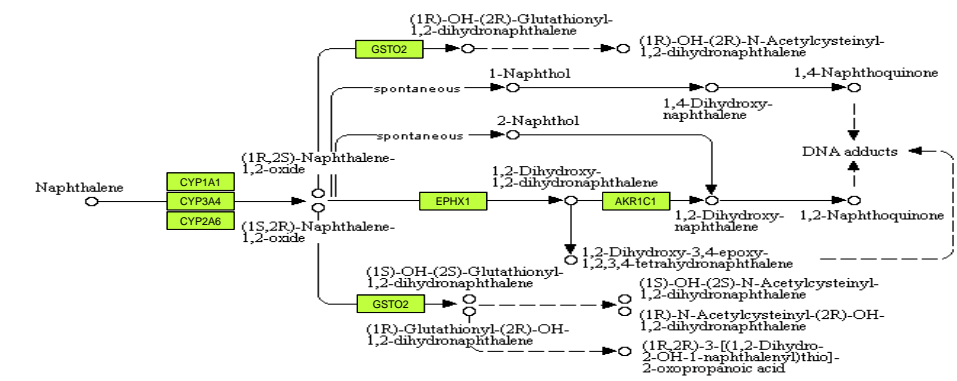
(1R)-OH-(2R)-Glutathionyl-1,2-dihydronaphthalene

GSTO2

(1R)-OH-(2R)-N-Acetylcysteinyl-1,2-dihydronaphthalene

spontaneous

1-Naphthol

1,4-Naphthoquinone

1,4-Dihydroxy-naphthalene

spontaneous

2-Naphthol

DNA adducts

(1R,2S)-Naphthalene-1,2-oxide

Naphthalene

CYP1A1

CYP3A4

CYP2A6

1,2-Dihydroxy-1,2-dihydronaphthalene

EPHX1

AKR1C1

1,2-Dihydroxy-naphthalene

1,2-Naphthoquinone

(1S,2R)-Naphthalene-1,2-oxide

1,2-Dihydroxy-3,4-epoxy-1,2,3,4-tetrahydronaphthalene

(1S)-OH-(2S)-Glutathionyl-1,2-dihydronaphthalene

GSTO2

(1S)-OH-(2S)-N-Acetylcysteinyl-1,2-dihydronaphthalene

(1R)-N-Acetylcysteinyl-(2R)-OH-1,2-dihydronaphthalene

(1R)-Glutathionyl-(2R)-OH-1,2-dihydronaphthalene

(1R,2R)-3-[(1,2-Dihydro-2-OH-1-naphthalenyl)thio]-2-oxopropanoic acid